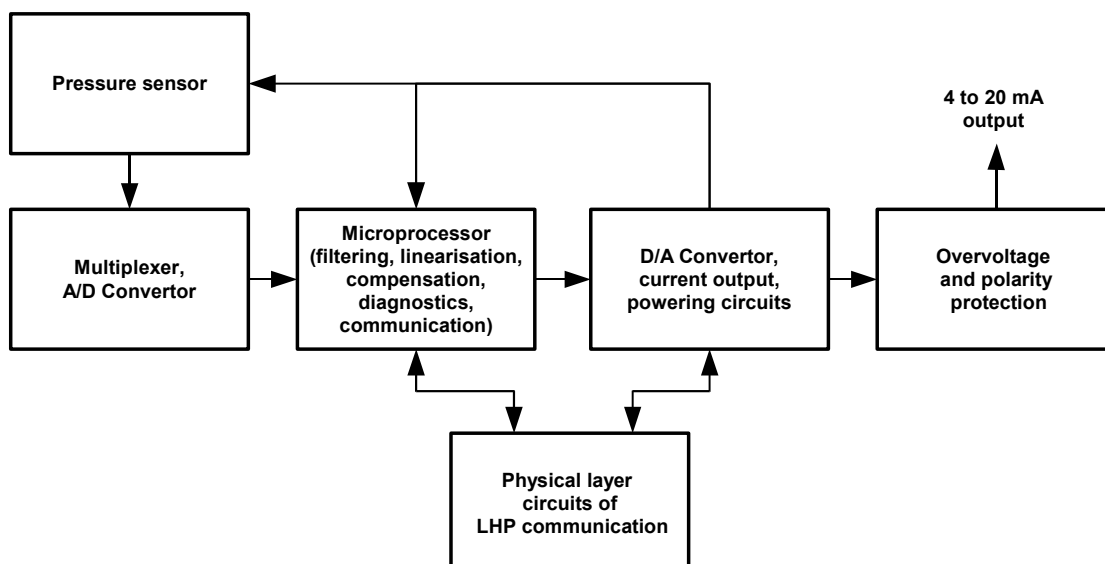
Pressure sensor

4 to 20 mA output

Multiplexer, A/D Convertor

Microprocessor (filtering, linearisation, compensation, diagnostics, communication)

D/A Convertor, current output, powering circuits

Overvoltage and polarity protection

Physical layer circuits of LHP communication